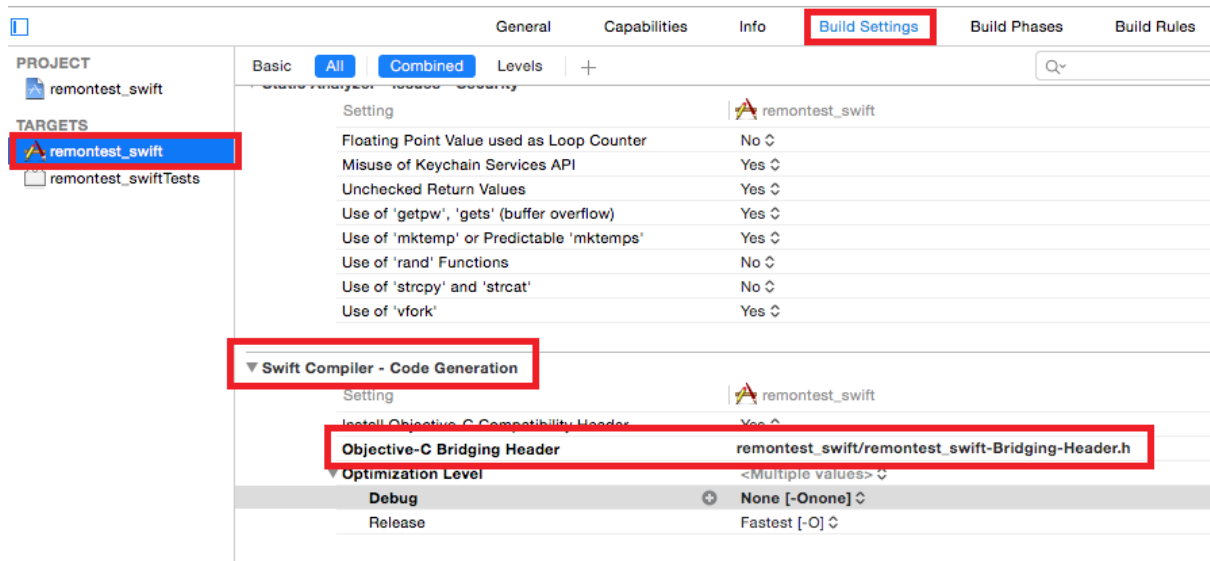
General Capabilities Info Build Settings Build Phases Build Rules

PROJECT
remontest_swift
TARGETS
remontest_swift
remontest_swiftTests

Basic All Combined Levels +

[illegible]

| Setting | remontest_swift |
|---|---|
| Floating Point Value used as Loop Counter | No ⌃ |
| Misuse of Keychain Services API | Yes ⌃ |
| Unchecked Return Values | Yes ⌃ |
| Use of 'getpw', 'gets' (buffer overflow) | Yes ⌃ |
| Use of 'mktemp' or Predictable 'mktemps' | Yes ⌃ |
| Use of 'rand' Functions | No ⌃ |
| Use of 'strcpy' and 'strcat' | No ⌃ |
| Use of 'vfork' | Yes ⌃ |

▼ Swift Compiler - Code Generation

| Setting | remontest_swift |
|---|---|
| Install Objective-C Compatibility Header | Yes ⌃ |
| Objective-C Bridging Header | remontest_swift/remontest_swift-Bridging-Header.h |
| ▼Optimization Level | <Multiple values> ⌃ |
| Debug | None [-Onone] ⌃ |
| Release | Fastest [-O] ⌃ |